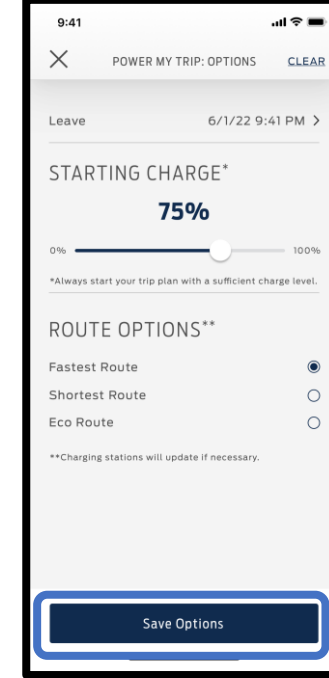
9:41

×  POWER MY TRIP: OPTIONS  CLEAR

Leave  6/1/22 9:41 PM >

STARTING CHARGE*

75%

0%  100%

*Always start your trip plan with a sufficient charge level.

ROUTE OPTIONS**

Fastest Route

Shortest Route

Eco Route

**Charging stations will update if necessary.

Save Options